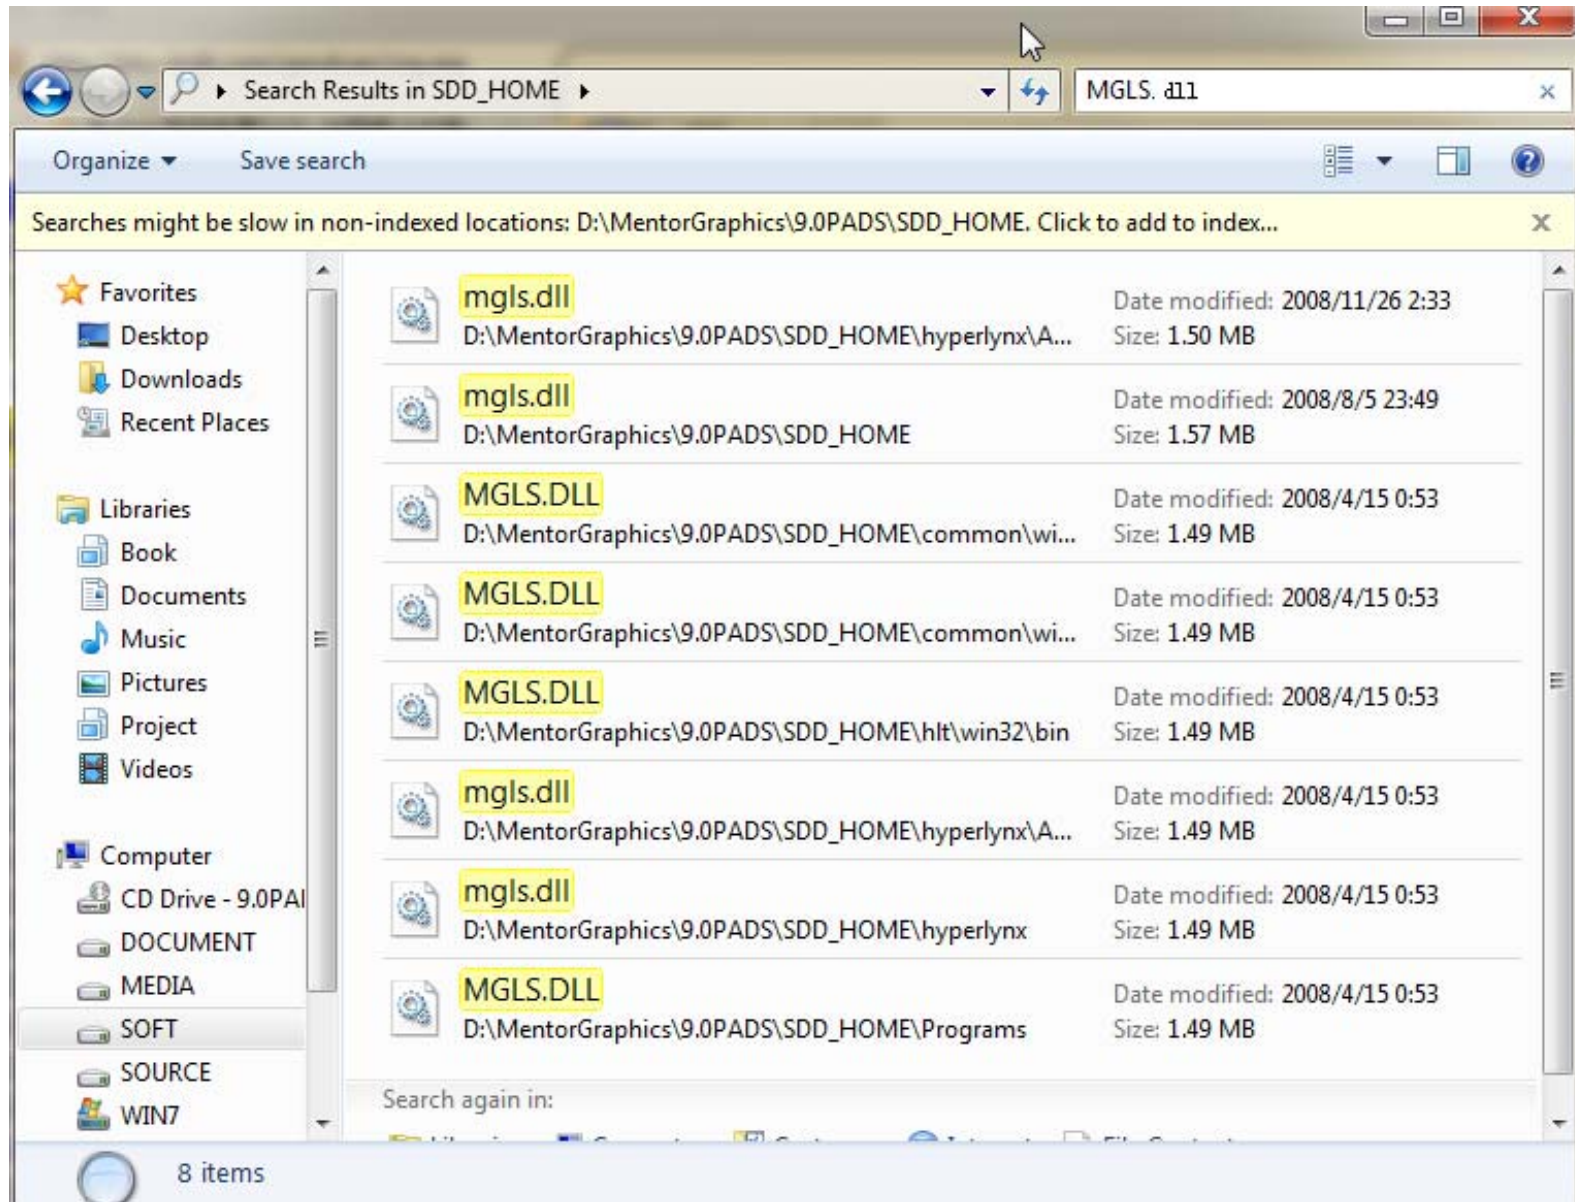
Search Results in SDD_HOME ▸

MGLS. dll

Organize ▾ Save search

Searches might be slow in non-indexed locations: D:\MentorGraphics\9.0PADS\SDD_HOME. Click to add to index...

Favorites
Desktop
Downloads
Recent Places

Libraries
Book
Documents
Music
Pictures
Project
Videos

Computer
CD Drive - 9.0PAI
DOCUMENT
MEDIA
SOFT
SOURCE
WIN7

mgls.dll
D:\MentorGraphics\9.0PADS\SDD_HOME\hyperlynx\A...
Date modified: 2008/11/26 2:33
Size: 1.50 MB

mgls.dll
D:\MentorGraphics\9.0PADS\SDD_HOME
Date modified: 2008/8/5 23:49
Size: 1.57 MB

MGLS.DLL
D:\MentorGraphics\9.0PADS\SDD_HOME\common\wi...
Date modified: 2008/4/15 0:53
Size: 1.49 MB

MGLS.DLL
D:\MentorGraphics\9.0PADS\SDD_HOME\common\wi...
Date modified: 2008/4/15 0:53
Size: 1.49 MB

MGLS.DLL
D:\MentorGraphics\9.0PADS\SDD_HOME\hlt\win32\bin
Date modified: 2008/4/15 0:53
Size: 1.49 MB

mgls.dll
D:\MentorGraphics\9.0PADS\SDD_HOME\hyperlynx\A...
Date modified: 2008/4/15 0:53
Size: 1.49 MB

mgls.dll
D:\MentorGraphics\9.0PADS\SDD_HOME\hyperlynx
Date modified: 2008/4/15 0:53
Size: 1.49 MB

MGLS.DLL
D:\MentorGraphics\9.0PADS\SDD_HOME\Programs
Date modified: 2008/4/15 0:53
Size: 1.49 MB

Search again in:

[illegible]

8 items